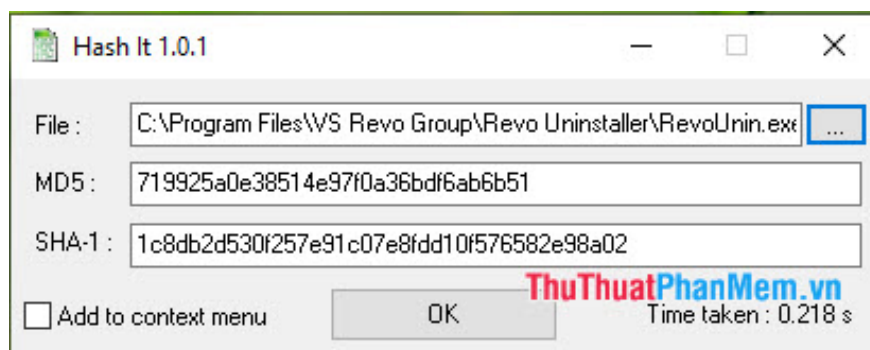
Hash It 1.0.1

File : C:\Program Files\VS Revo Group\Revo Uninstaller\RevoUnin.exe ...

MD5 : 719925a0e38514e97f0a36bdf6ab6b51

SHA-1 : 1c8db2d530f257e91c07e8fdd10f576582e98a02

ThuThuatPhanMem.vn

Add to context menu OK Time taken : 0.218 s